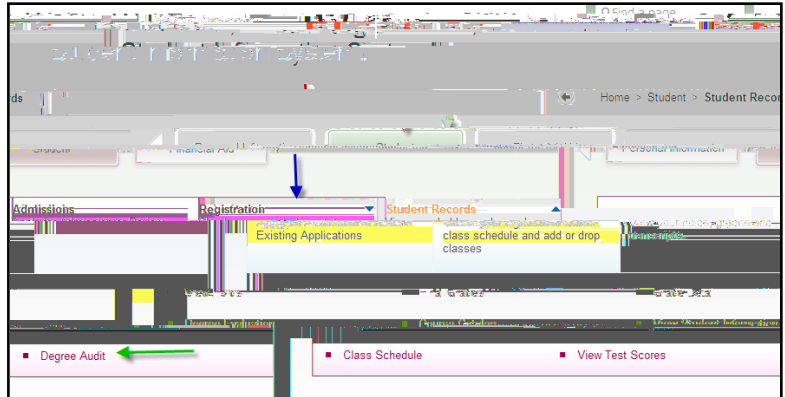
Find a page

rds

Home > Student > Student Reco

Student

Financial Aid

Personal Information

Admissions

Registration

Student Records

Existing Applications

class schedule and add or drop classes

Degree Audit

Class Schedule

View Test Scores